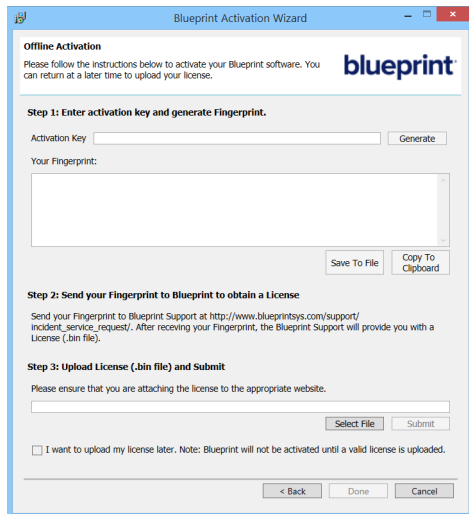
Blueprint Activation Wizard

Offline Activation

Please follow the instructions below to activate your Blueprint software. You can return at a later time to upload your license.

blueprint

Step 1: Enter activation key and generate Fingerprint.

Activation Key

Generate

Your Fingerprint:

Save To File

Copy To Clipboard

Step 2: Send your Fingerprint to Blueprint to obtain a License

Send your Fingerprint to Blueprint Support at http://www.blueprintsys.com/support/incident_service_request/. After receving your Fingerprint, the Blueprint Support will provide you with a License (.bin file).

Step 3: Upload License (.bin file) and Submit

Please ensure that you are attaching the license to the appropriate website.

Select File

Submit

I want to upload my license later. Note: Blueprint will not be activated until a valid license is uploaded.

< Back

Done

Cancel